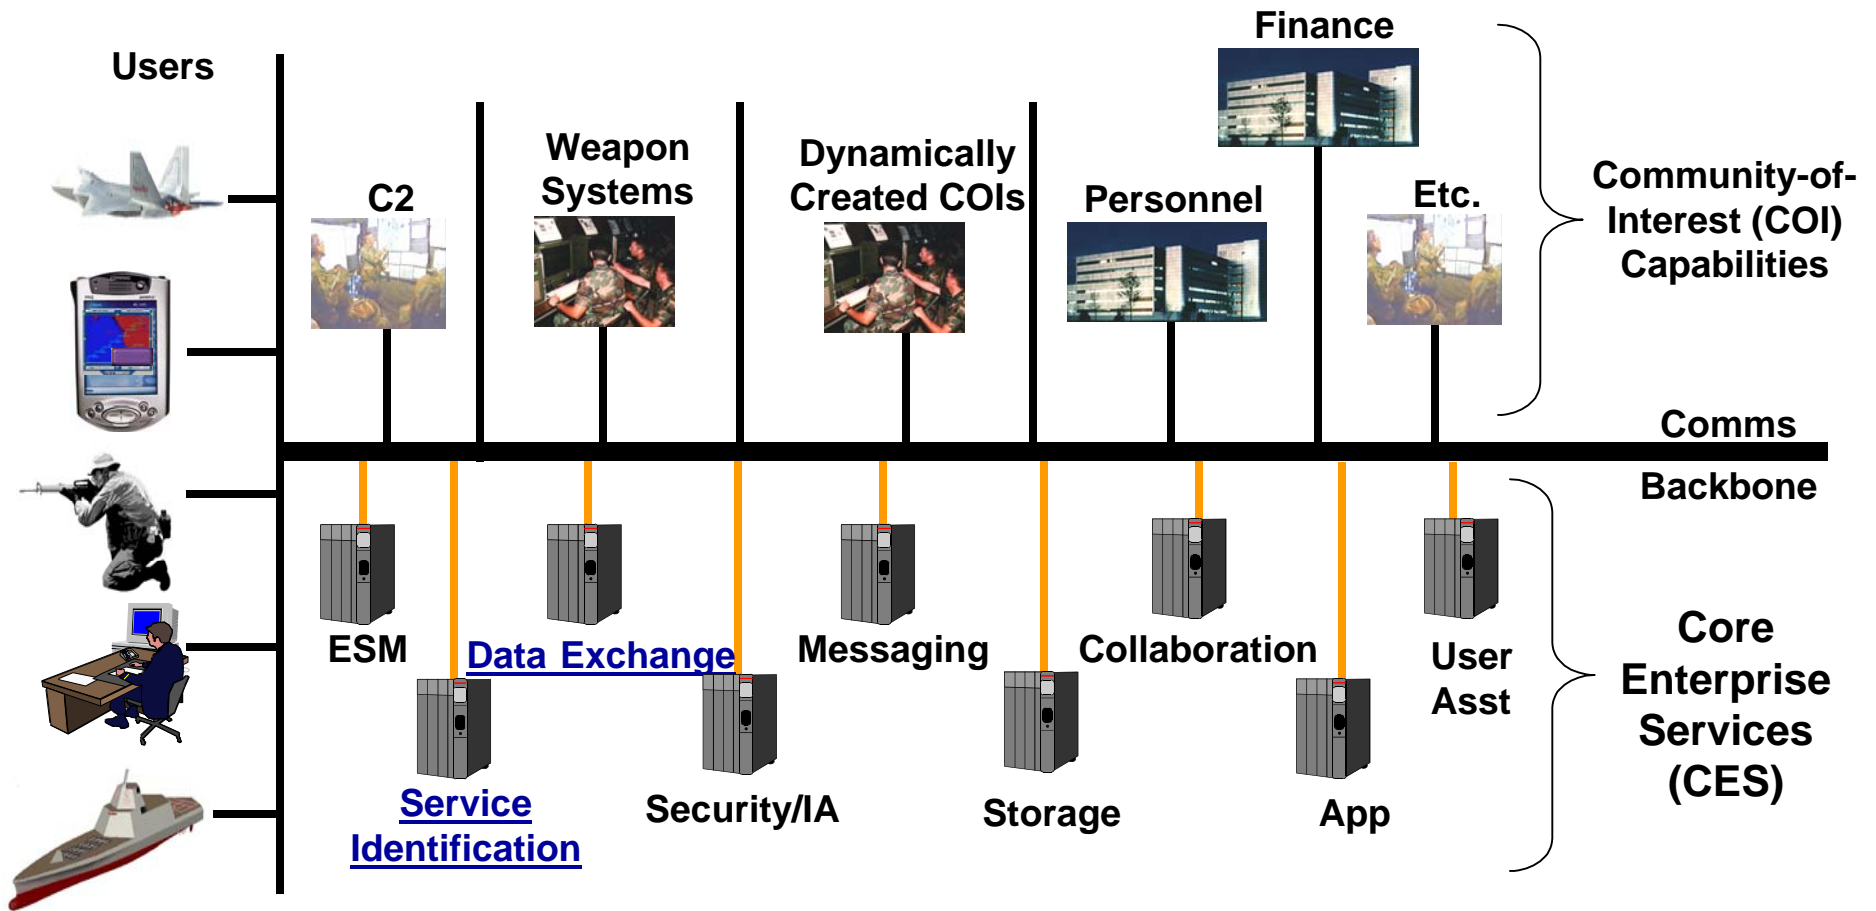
Users

C2

Weapon Systems

Dynamically Created COIs

Personnel

Finance

Etc.

Community-of-Interest (COI) Capabilities

Comms

Backbone

ESM

Data Exchange

Messaging

Collaboration

User Asst

Service Identification

Security/IA

Storage

App

Core Enterprise Services (CES)